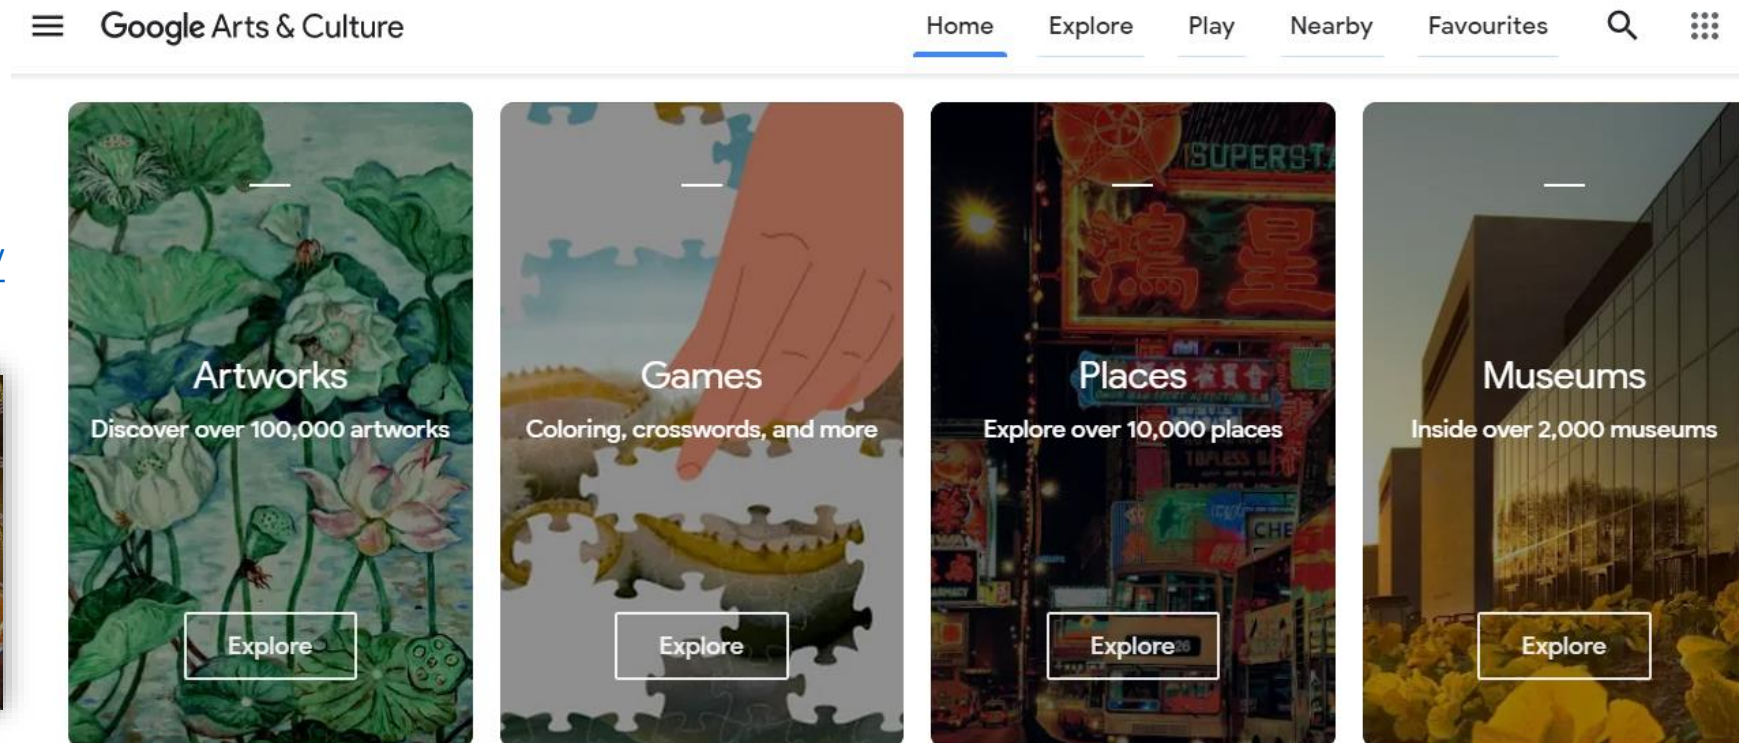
Google Arts & Culture

Home Explore Play Nearby Favourites

Artworks
Discover over 100,000 artworks
Explore

Games
Coloring, crosswords, and more
Explore

Places
Explore over 10,000 places
Explore

Museums
Inside over 2,000 museums
Explore